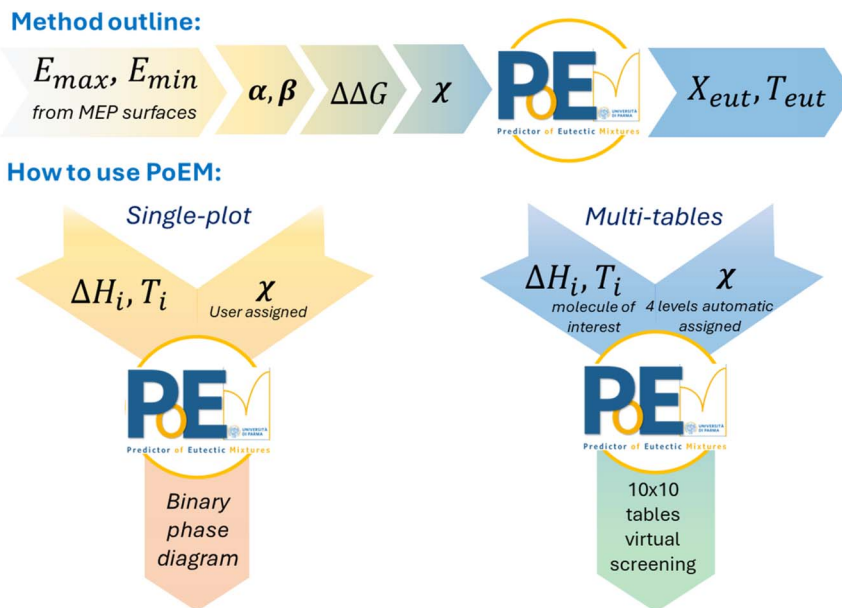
Method outline:

$E_{max}, E_{min}$ from MEP surfaces

$\alpha, \beta$

$\Delta\Delta G$

$\chi$

PoEM UNIVERSITÀ DI PARMA Predictor of Eutectic Mixtures

$X_{eut}, T_{eut}$

How to use PoEM:

Single-plot

$\Delta H_i, T_i$

$\chi$ User assigned

PoEM UNIVERSITÀ DI PARMA Predictor of Eutectic Mixtures

Binary phase diagram

Multi-tables

$\Delta H_i, T_i$ molecule of interest

$\chi$ 4 levels automatic assigned

PoEM UNIVERSITÀ DI PARMA Predictor of Eutectic Mixtures

10x10 tables virtual screening